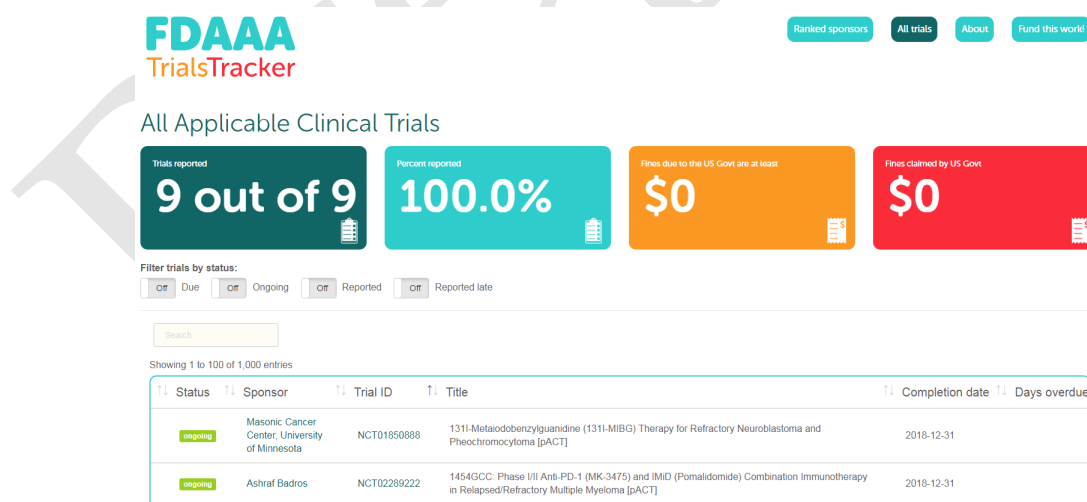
FDAAA
TrialsTracker

Ranked sponsors
All trials
About
Fund this work!

All Applicable Clinical Trials

Trials reported
9 out of 9

Percent reported
100.0%

Fines due to the US Govt are at least
$0

Fines claimed by US Govt
$0

Filter trials by status:
Off Due
Off Ongoing
Off Reported
Off Reported late

Search

Showing 1 to 100 of 1,000 entries

| Status | Sponsor | Trial ID | Title | Completion date | Days overdue |
|---|---|---|---|---|---|
| ongoing | Masonic Cancer Center, University of Minnesota | NCT01850888 | 131I-Metaiodobenzylguanidine (131I-MIBG) Therapy for Refractory Neuroblastoma and Pheochromocytoma [pACT] | 2018-12-31 | |
| ongoing | Ashraf Badros | NCT02289222 | 1454GCC: Phase I/II Anti-PD-1 (MK-3475) and IMiD (Pomalidomide) Combination Immunotherapy in Relapsed/Refractory Multiple Myeloma [pACT] | 2018-12-31 | |